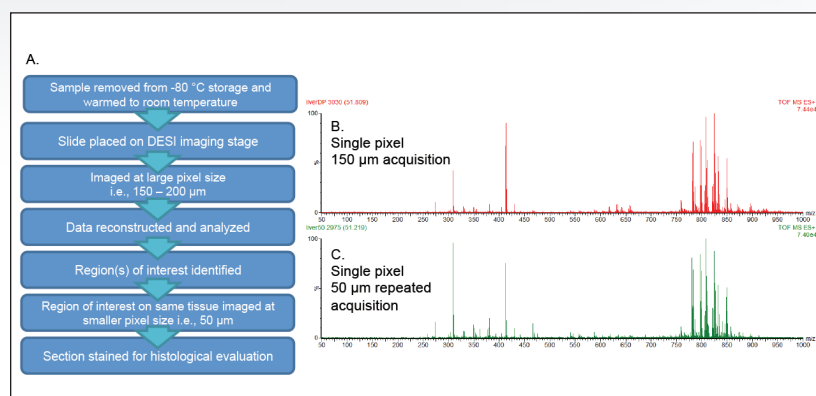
A.

Sample removed from -80 °C storage and warmed to room temperature

Slide placed on DESI imaging stage

Imaged at large pixel size i.e., 150 – 200 µm

Data reconstructed and analyzed

Region(s) of interest identified

Region of interest on same tissue imaged at smaller pixel size i.e., 50 µm

Section stained for histological evaluation

liver/DP 3000 (51.809)

TOF MS ES+
7.44e4

100

%

0

B.
Single pixel
150 µm acquisition

50 100 150 200 250 300 350 400 450 500 550 600 650 700 750 800 850 900 950 1000 m/z

liver50.2975 (51.219)

TOF MS ES+
7.40e4

100

%

0

C.
Single pixel
50 µm repeated acquisition

50 100 150 200 250 300 350 400 450 500 550 600 650 700 750 800 850 900 950 1000 m/z